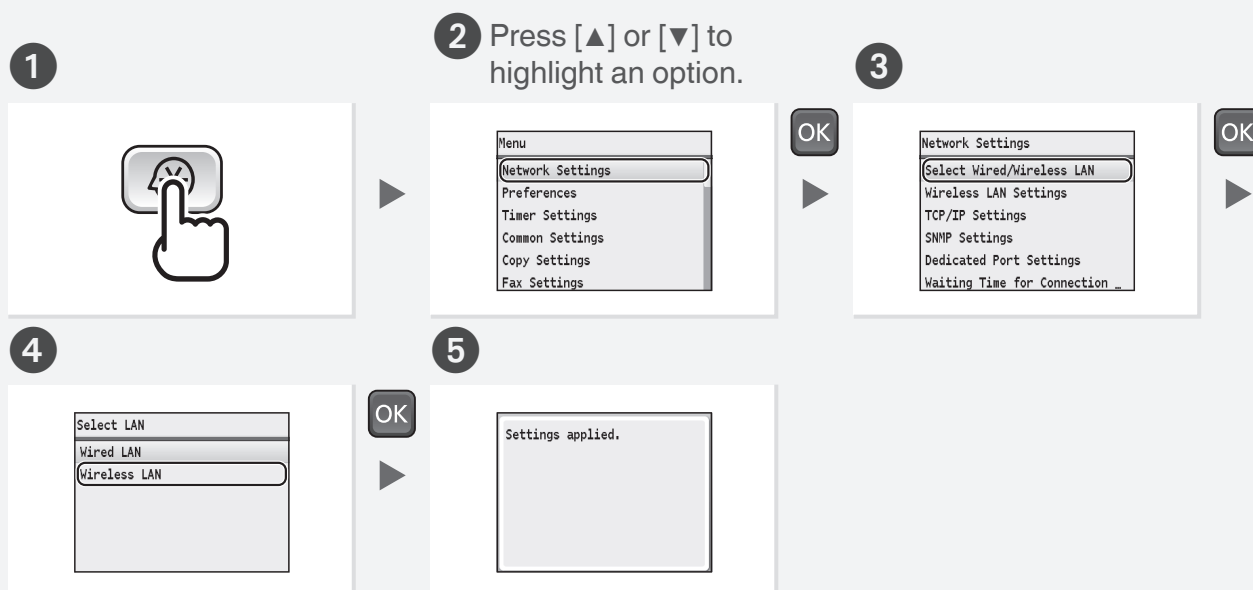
1

2 Press [▲] or [▼] to highlight an option.

Menu
Network Settings
Preferences
Timer Settings
Common Settings
Copy Settings
Fax Settings

OK

3

Network Settings
Select Wired/Wireless LAN
Wireless LAN Settings
TCP/IP Settings
SNMP Settings
Dedicated Port Settings
Waiting Time for Connection

OK

4

Select LAN
Wired LAN
Wireless LAN

OK

5

Settings applied.